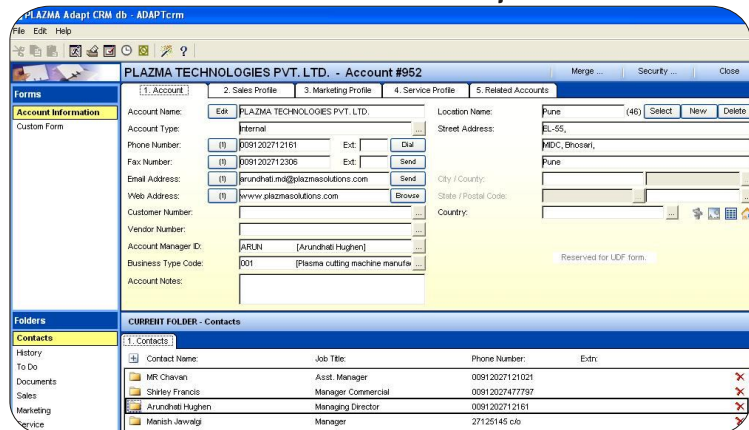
PLAZMA Adapt CRM db - ADAPTcrm
File Edit Help

PLAZMA TECHNOLOGIES PVT. LTD. - Account #952
Merge ... Security ... Close

Forms
Account Information
Custom Form

1. Account | 2. Sales Profile | 3. Marketing Profile | 4. Service Profile | 5. Related Accounts

Account Name: Edit PLAZMA TECHNOLOGIES PVT. LTD.
Account Type: Internal
Phone Number: (1) 0091202712161 Ext: Dial
Fax Number: (1) 0091202712306 Ext: Send
Email Address: (1) arundhati.md@plazmasolutions.com Send
Web Address: (1) www.plazmasolutions.com Browse
Customer Number:
Vendor Number:
Account Manager ID: ARUN [Arundhati Hughen]
Business Type Code: 001 [Plasma cutting machine manufa
Account Notes:

Location Name: Pune (46) Select New Delete
Street Address: EL-55,
MIDC, Bhosari,
Pune
City / County:
State / Postal Code:
Country:

Reserved for UDF form.

Folders
Contacts
History
To Do
Documents
Sales
Marketing
Service

CURRENT FOLDER - Contacts
1. Contacts

| Contact Name: | Job Title: | Phone Number: | Extn: |
|---|---|---|---|
| MR Chavan | Asst. Manager | 00912027121021 | |
| Shirley Francis | Manager Commercial | 00912027477797 | |
| Arundhati Hughen | Managing Director | 0091202712161 | |
| Manish Jawalgi | Manager | 27125145 c/o | |